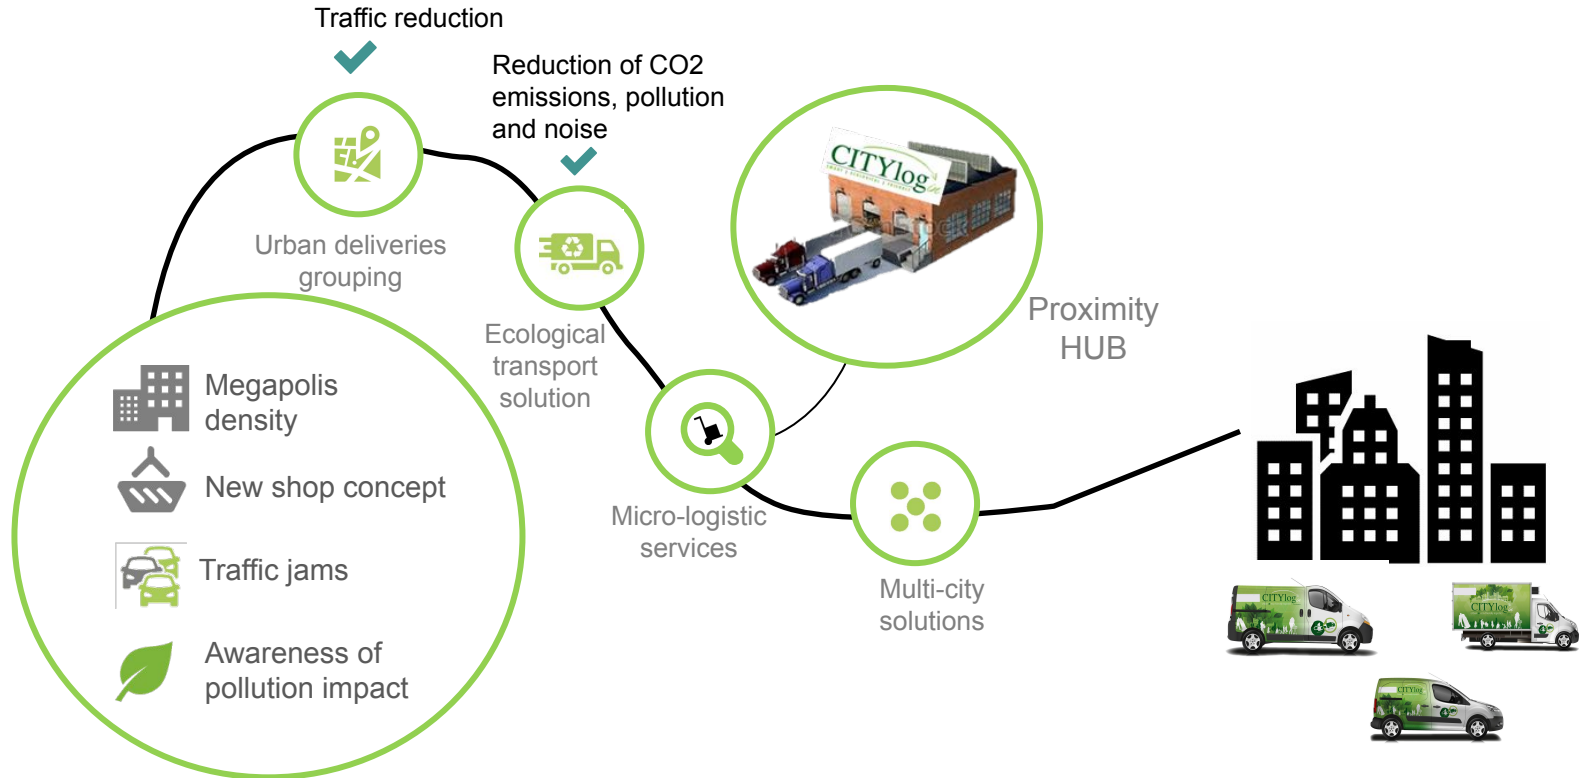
Traffic reduction

Reduction of CO2 emissions, pollution and noise

CITYlog

Proximity HUB

Urban deliveries grouping

Ecological transport solution

Micro-logistic services

Multi-city solutions

Megapolis density

New shop concept

Traffic jams

Awareness of pollution impact

CITYlog

CITYlog

CITYlog